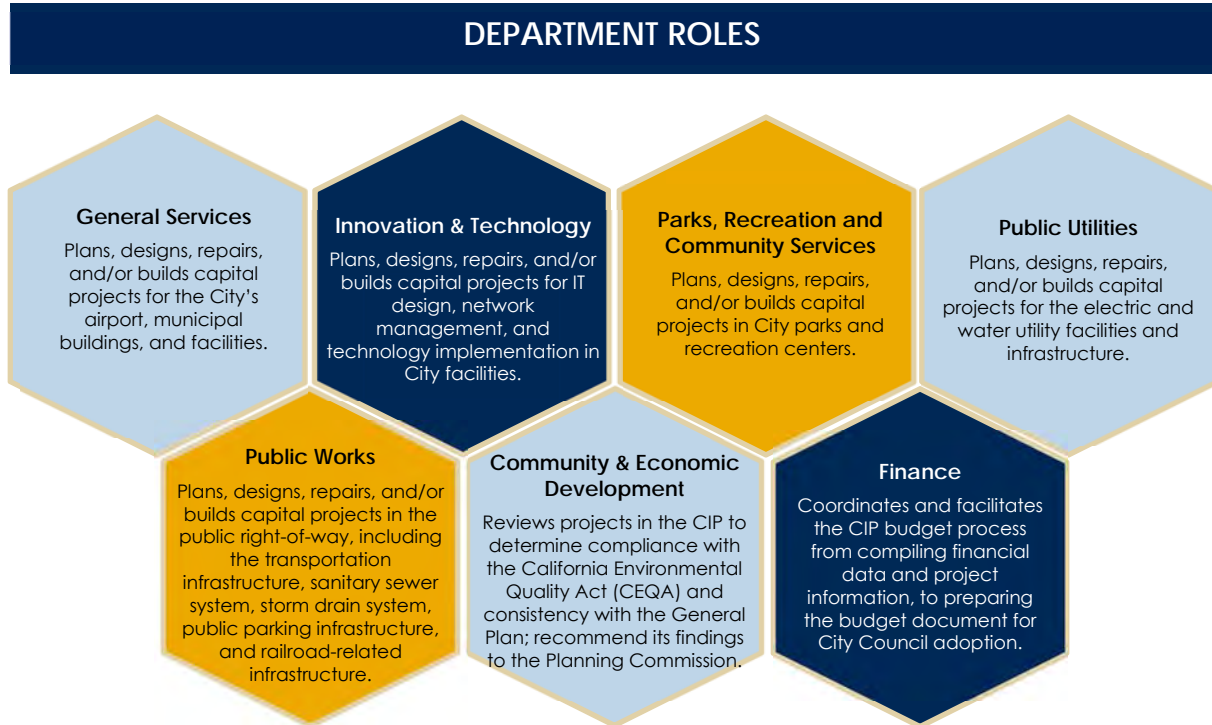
DEPARTMENT ROLES

General Services

Plans, designs, repairs, and/or builds capital projects for the City's airport, municipal buildings, and facilities.

Innovation & Technology

Plans, designs, repairs, and/or builds capital projects for IT design, network management, and technology implementation in City facilities.

Parks, Recreation and Community Services

Plans, designs, repairs, and/or builds capital projects in City parks and recreation centers.

Public Utilities

Plans, designs, repairs, and/or builds capital projects for the electric and water utility facilities and infrastructure.

Public Works

Plans, designs, repairs, and/or builds capital projects in the public right-of-way, including the transportation infrastructure, sanitary sewer system, storm drain system, public parking infrastructure, and railroad-related infrastructure.

Community & Economic Development

Reviews projects in the CIP to determine compliance with the California Environmental Quality Act (CEQA) and consistency with the General Plan; recommend its findings to the Planning Commission.

Finance

Coordinates and facilitates the CIP budget process from compiling financial data and project information, to preparing the budget document for City Council adoption.